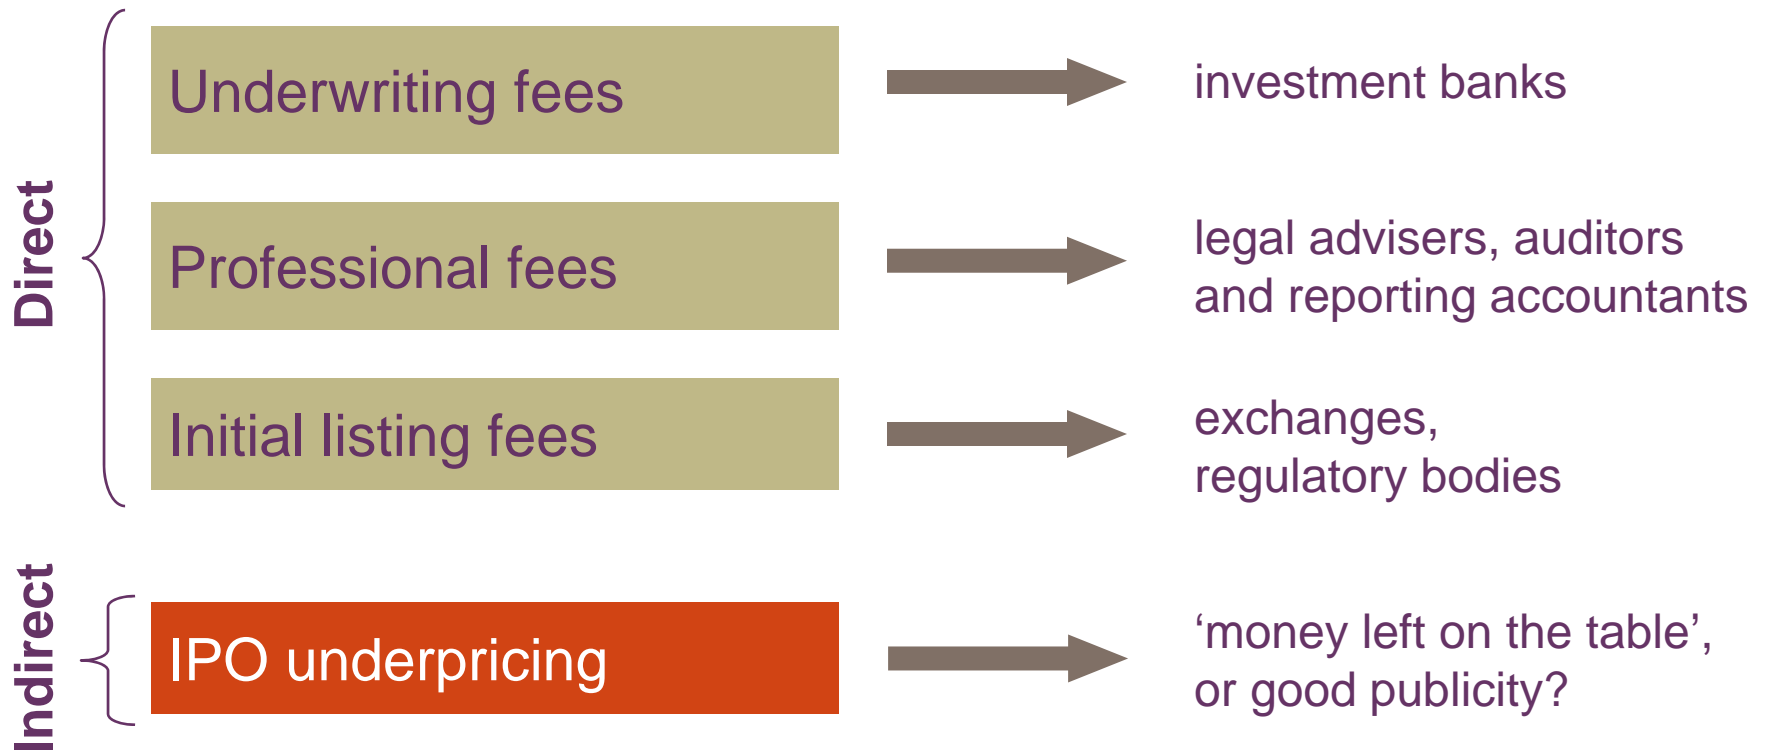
Direct

Underwriting fees

investment banks

Professional fees

legal advisers, auditors and reporting accountants

Initial listing fees

exchanges, regulatory bodies

Indirect

IPO underpricing

‘money left on the table’, or good publicity?